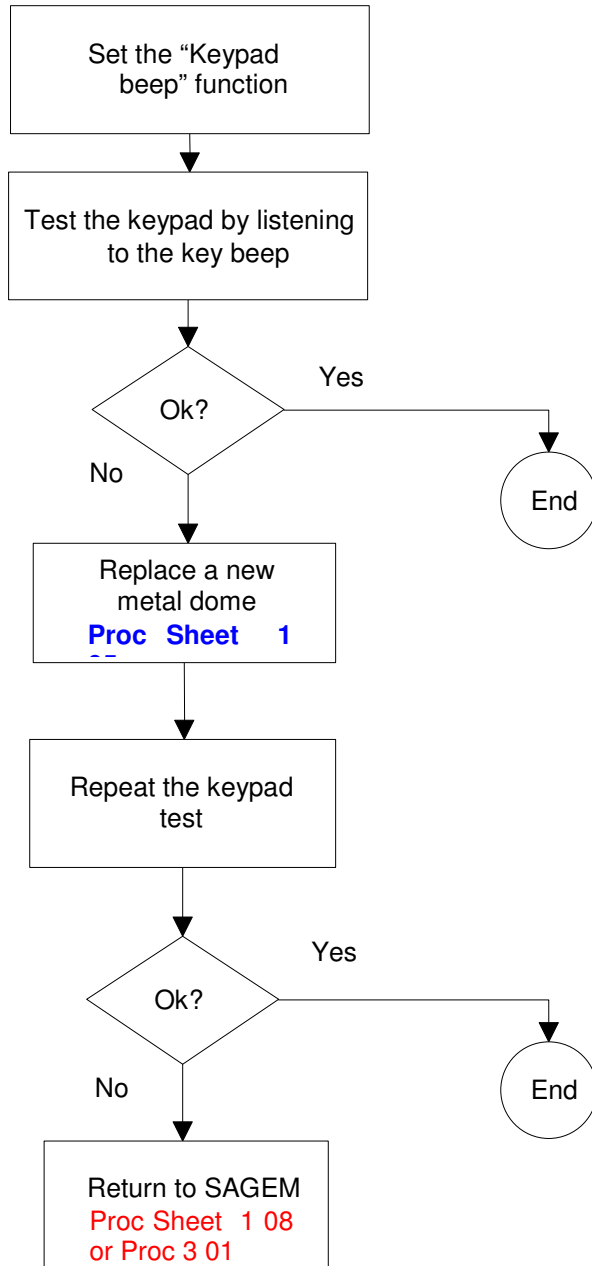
Set the "Keypad beep" function

Test the keypad by listening to the key beep

Ok?

Yes

End

No

Replace a new metal dome
Proc Sheet 1 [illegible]

Repeat the keypad test

Ok?

Yes

End

No

Return to SAGEM
Proc Sheet 1 08
or Proc 3 01